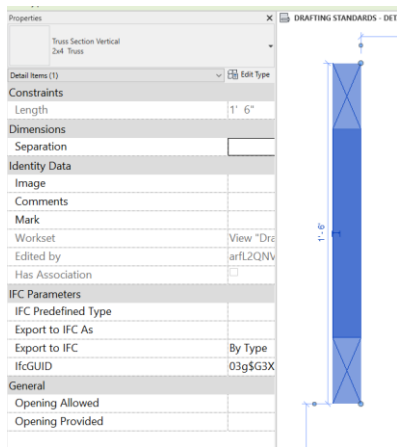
Properties

Truss Section Vertical
2x4 Truss

Detail Items (1)
Edit Type

Constraints
| Length | 1' 6" |
|---|---|

Dimensions
| Separation | |
|---|---|

Identity Data
| Image | |
|---|---|
| Comments | |
| Mark | |
| Workset | View "Dra |
| Edited by | arfL2QNV |
| Has Association | |

IFC Parameters
| IFC Predefined Type | |
|---|---|
| Export to IFC As | |
| Export to IFC | By Type |
| IfcGUID | 03g$G3X |

General
| Opening Allowed | |
|---|---|
| Opening Provided | |

DRAFTING STANDARDS - DET

1' - 6"